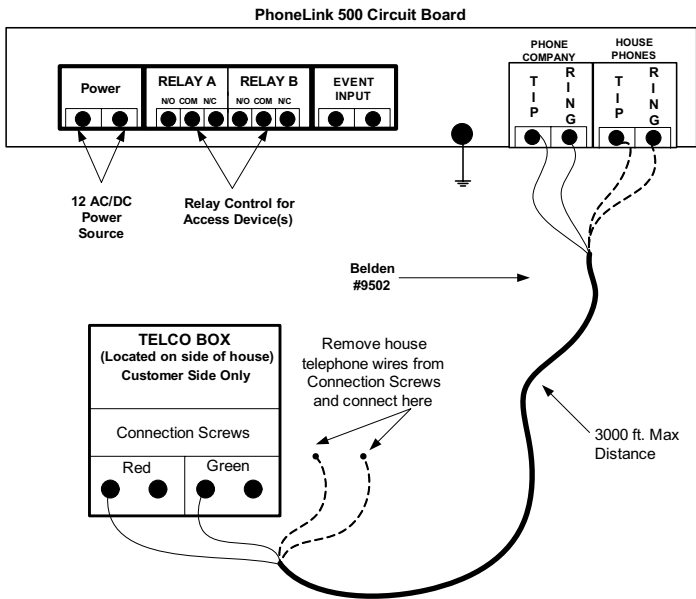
PhoneLink 500 Circuit Board

Power

RELAY A

RELAY B

N/O COM N/C N/O COM N/C

EVENT INPUT

PHONE COMPANY

T I P

R I N G

HOUSE PHONES

T I P

R I N G

12 AC/DC Power Source

Relay Control for Access Device(s)

Belden #9502

TELCO BOX (Located on side of house) Customer Side Only

Connection Screws

Red

Green

Remove house telephone wires from Connection Screws and connect here

3000 ft. Max Distance